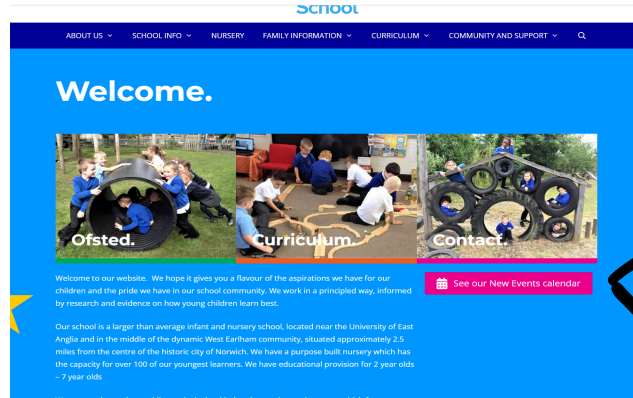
School

ABOUT US SCHOOL INFO NURSERY FAMILY INFORMATION CURRICULUM COMMUNITY AND SUPPORT

Welcome.

Ofsted.

Curriculum.

Contact.

Welcome to our website. We hope it gives you a flavour of the aspirations we have for our children and the pride we have in our school community. We work in a principled way, informed by research and evidence on how young children learn best.

See our New Events calendar

Our school is a larger than average infant and nursery school, located near the University of East Anglia and in the middle of the dynamic West Earlham community, situated approximately 2.5 miles from the centre of the historic city of Norwich. We have a purpose built nursery which has the capacity for over 100 of our youngest learners. We have educational provision for 2 year olds – 7 year olds

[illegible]